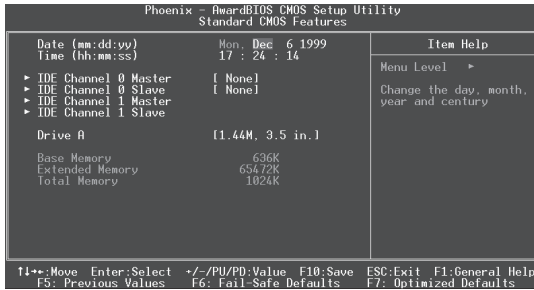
Phoenix - AwardBIOS CMOS Setup Utility
Standard CMOS Features

Date (mm:dd:yy) Mon, Dec 6 1999
Time (hh:mm:ss) 17 : 24 : 14

► IDE Channel 0 Master [ None]
► IDE Channel 0 Slave [ None]
► IDE Channel 1 Master
► IDE Channel 1 Slave

Drive A [1.44M, 3.5 in.]

Base Memory 636K
Extended Memory 65472K
Total Memory 1024K

Item Help

Menu Level ►

Change the day, month, year and century

↑↓→←:Move Enter:Select +/-/PU/PD:Value F10:Save ESC:Exit F1:General Help
F5: Previous Values F6: Fail-Safe Defaults F7: Optimized Defaults